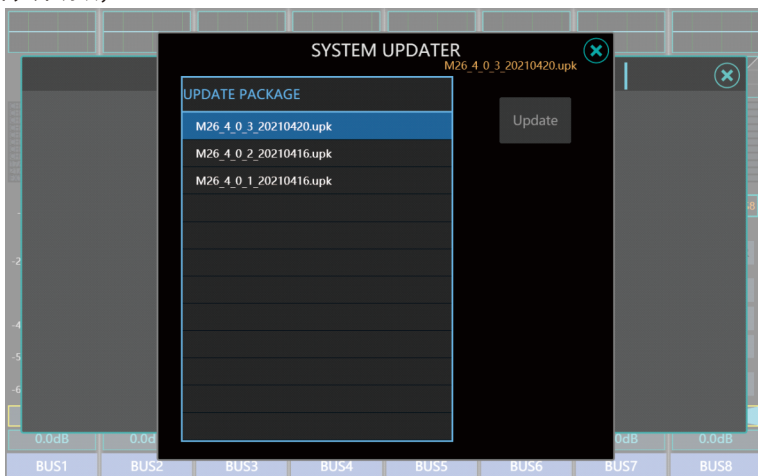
SYSTEM UPDATER
M26_4_0_3_20210420.upk

UPDATE PACKAGE
M26_4_0_3_20210420.upk
M26_4_0_2_20210416.upk
M26_4_0_1_20210416.upk

Update

-2
-4
-5
-6
-8

0.0dB
0.0d
0dB
0.0dB

BUS1 BUS2 BUS3 BUS4 BUS5 BUS6 BUS7 BUS8